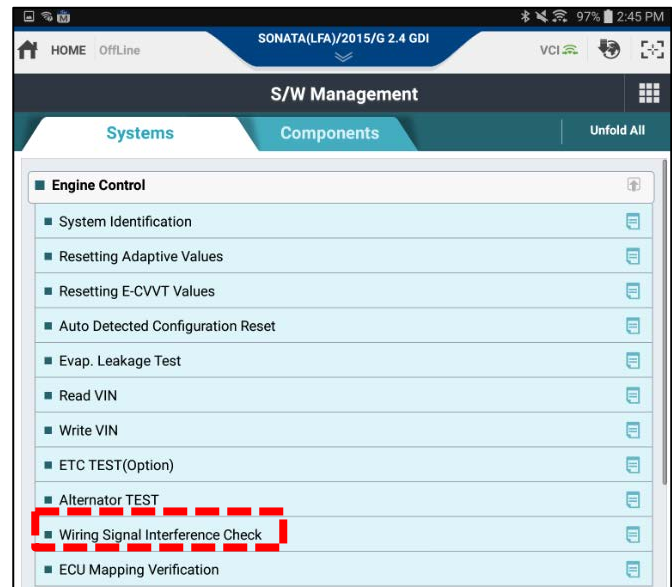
97% 2:45 PM

HOME OffLine

SONATA(LFA)/2015/G 2.4 GDI

VCI

S/W Management

Systems

Components

Unfold All

Engine Control

System Identification

Resetting Adaptive Values

Resetting E-CVVT Values

Auto Detected Configuration Reset

Evap. Leakage Test

Read VIN

Write VIN

ETC TEST(Option)

Alternator TEST

Wiring Signal Interference Check

ECU Mapping Verification